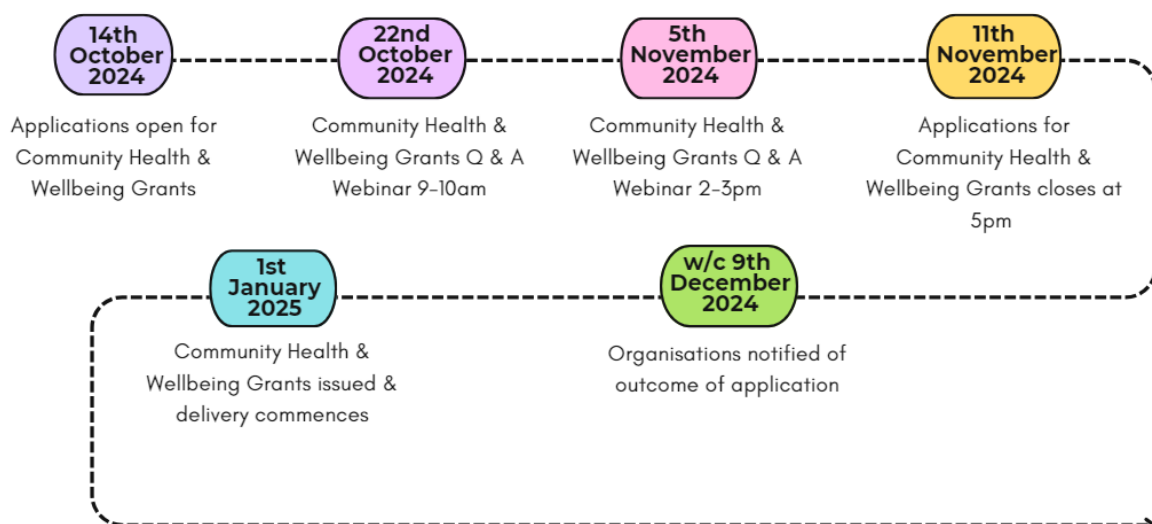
14th October 2024

Applications open for Community Health & Wellbeing Grants

22nd October 2024

Community Health & Wellbeing Grants Q & A Webinar 9-10am

5th November 2024

Community Health & Wellbeing Grants Q & A Webinar 2-3pm

11th November 2024

Applications for Community Health & Wellbeing Grants closes at 5pm

w/c 9th December 2024

Organisations notified of outcome of application

1st January 2025

Community Health & Wellbeing Grants issued & delivery commences